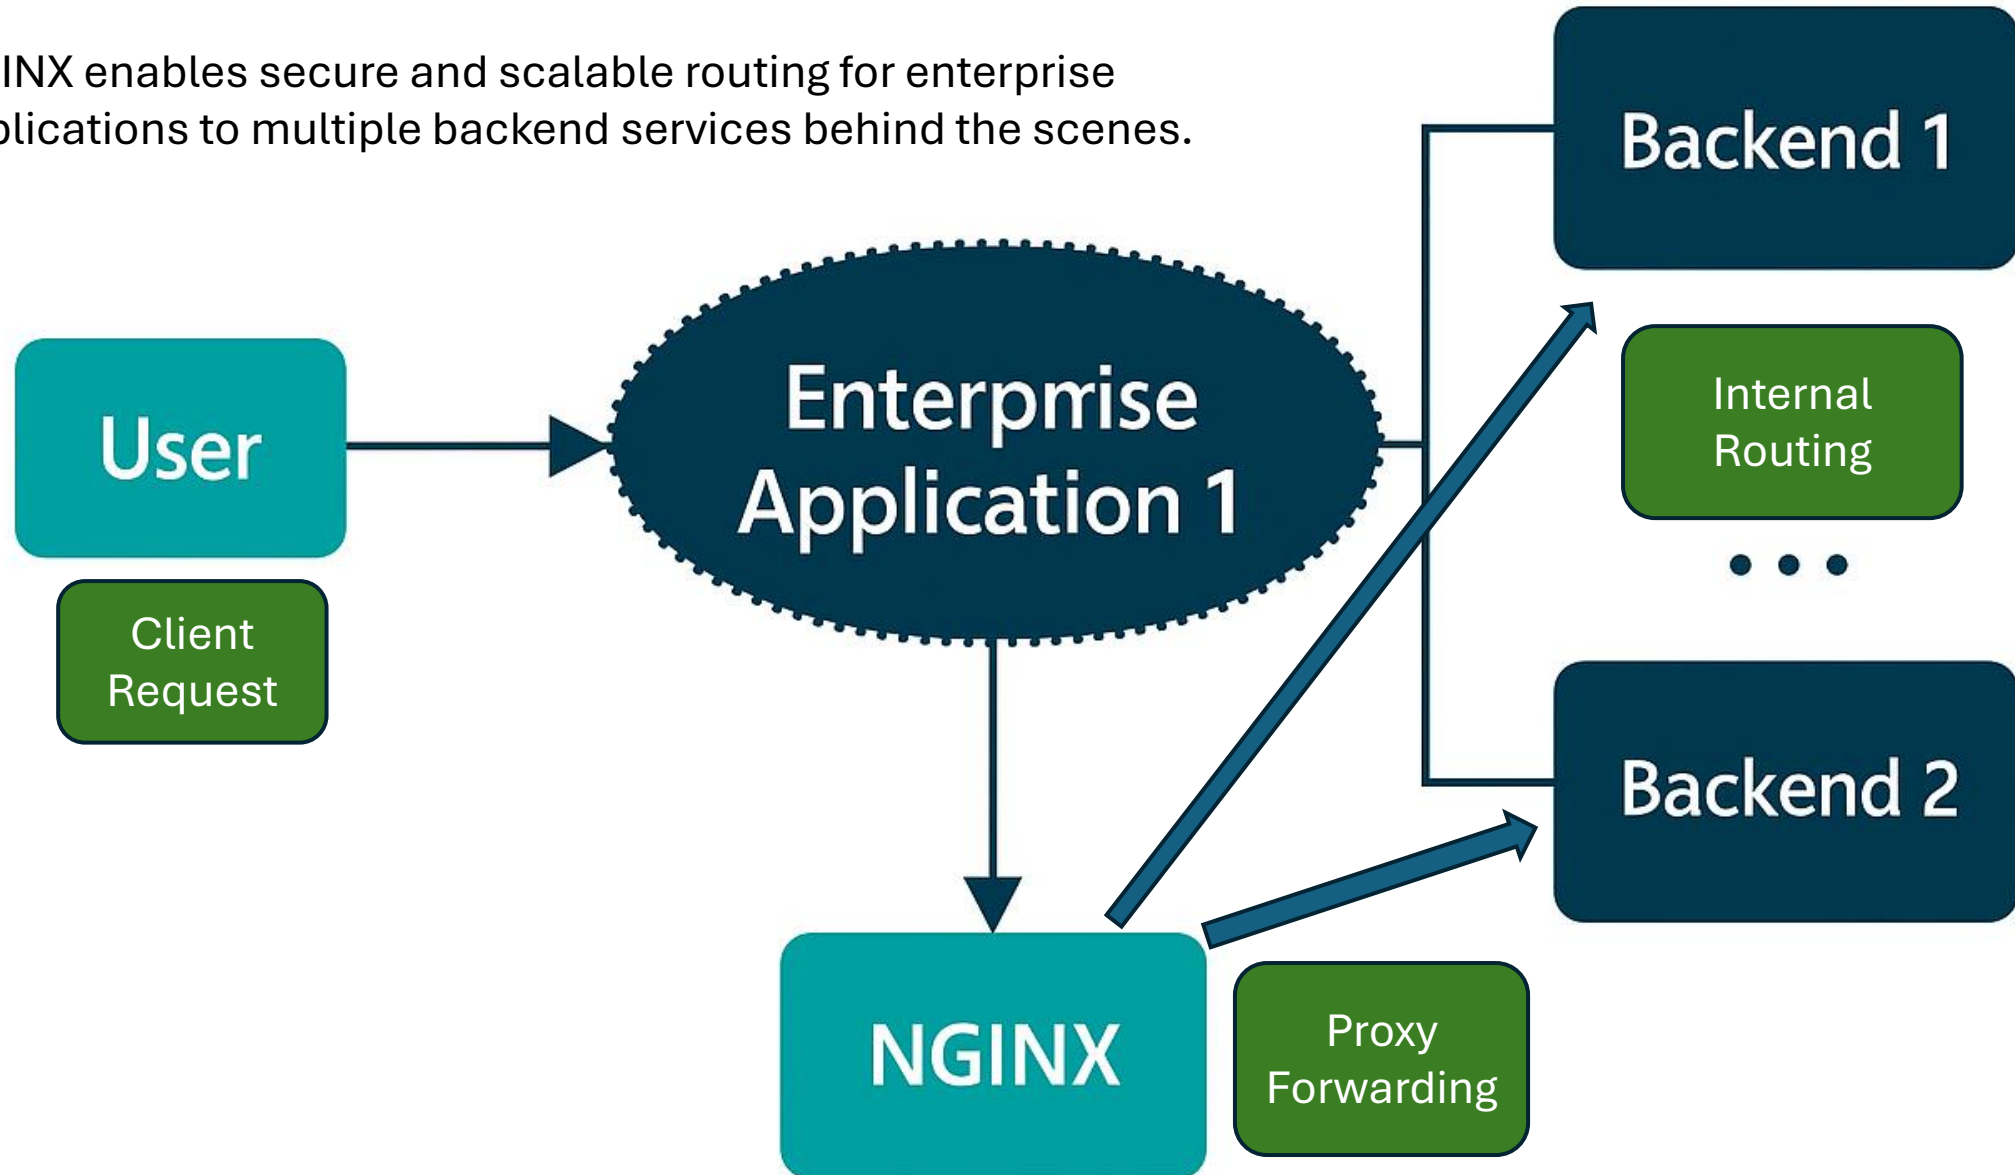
INX enables secure and scalable routing for enterprise plications to multiple backend services behind the scenes.

Backend 1

User

Enterprise Application 1

Internal Routing

Client Request

Backend 2

NGINX

Proxy Forwarding